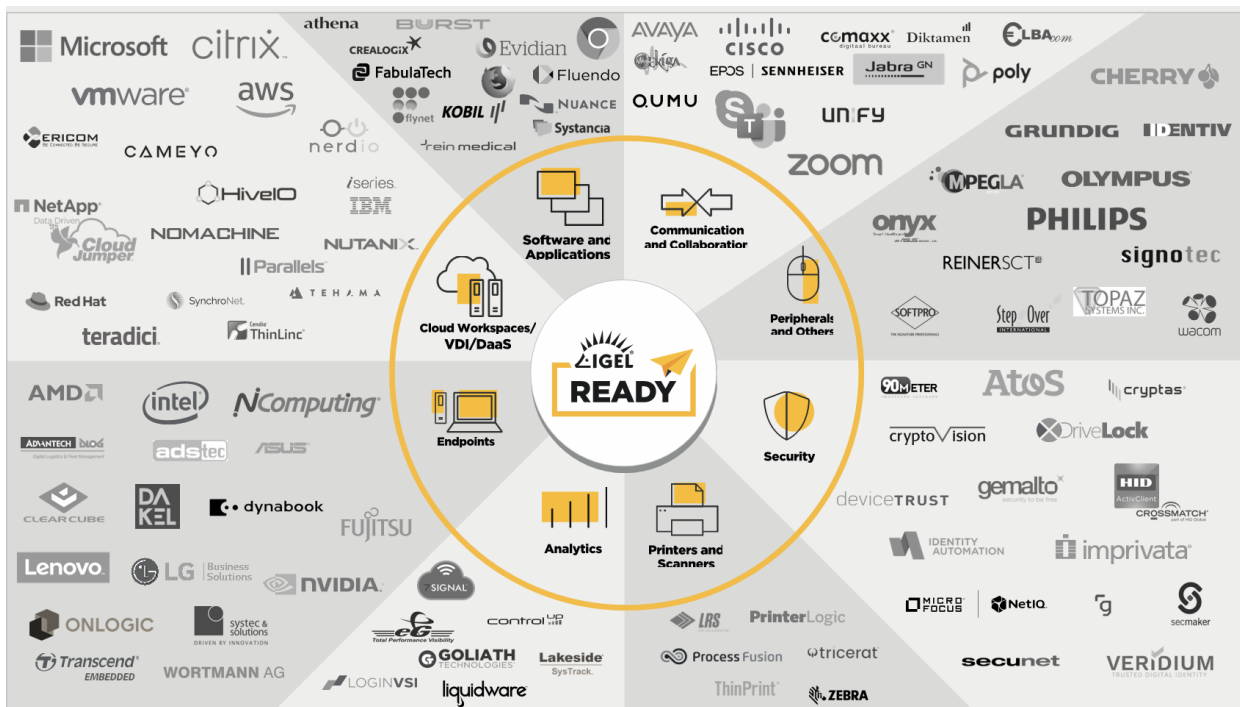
Microsoft citrix athena BURST CREALOGIX Evidian FabulaTech Fluendo KOBIL NUANCE flynet Systancia rein medical vmware aws ERICOM CAMEYO nerdio NetApp HiveIO iseries IBM Cloud Jumper NOMACHINE NUTANIX Parallels Red Hat SynchroNet TEHAMA teradici ThinLinc

AVAYA CISCO comaxx Diktamen ELBA.com EPOS | SENNHEISER Jabra GN poly QUMU unify CHERRY zoom GRUNDIG IDENTIV MPEGLA OLYMPUS onyx PHILIPS REINERSCT signotec SOFTPRO Step Over TOPAZ SYSTEMS INC. wacom

Software and Applications
Communication and Collaboration
Cloud Workspaces/ VDI/DaaS
Peripherals and Others
IGEL READY
Endpoints
Security
Analytics
Printers and Scanners

AMD intel NComputing ADVANTECH adstec ASUS CLEARCUBE DAKEL dynabook FUJITSU Lenovo LG Business Solutions NVIDIA ONLOGIC systec & solutions Transcend EMBEDDED WORTMANN AG

90METER AtoS cryptas cryptoVision DriveLock deviceTRUST gemalto HID ActivClient CROSSMATCH IDENTITY AUTOMATION imprivata MICRO FOCUS NetIQ secmaker secunet VERIDIUM

SIGNAL controlup eG GOLIATH TECHNOLOGIES Lakeside SysTrack LOGINVSI liquidware

LRS PrinterLogic Process Fusion tricerat ThinPrint ZEBRA